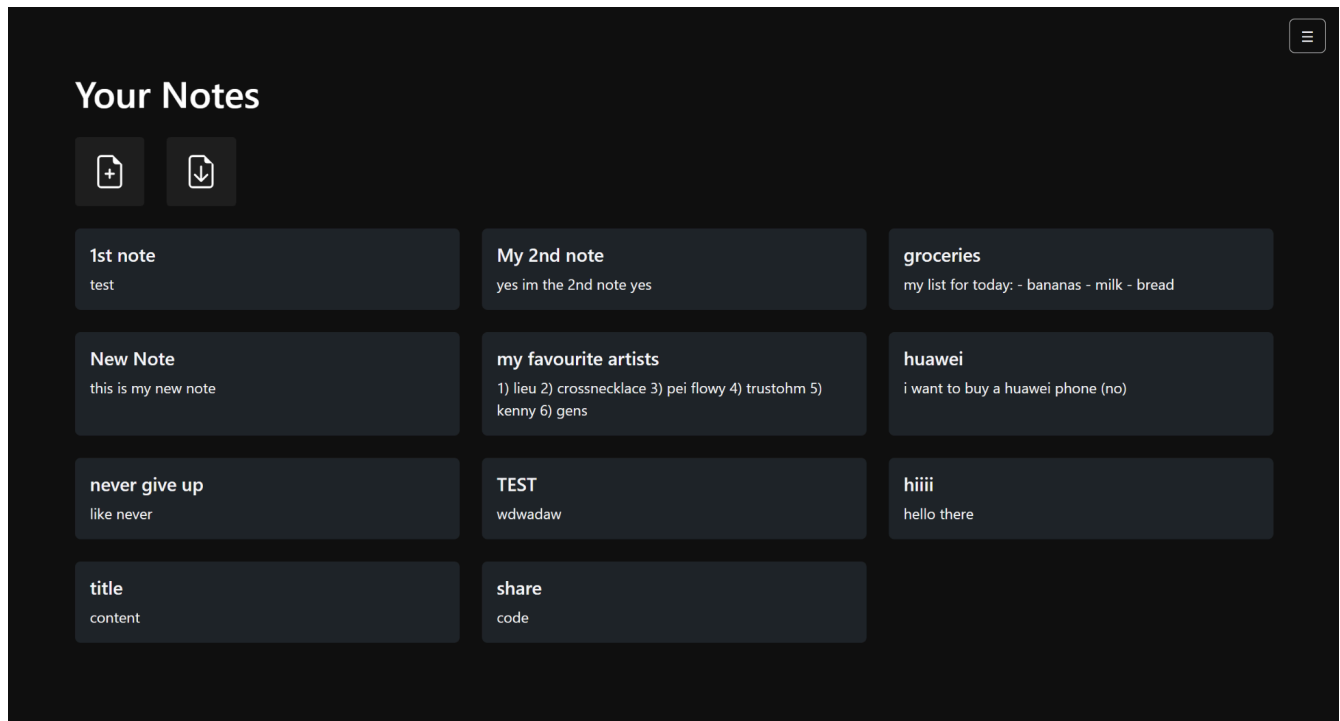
Your Notes

1st note
test

My 2nd note
yes im the 2nd note yes

groceries
my list for today: - bananas - milk - bread

New Note
this is my new note

my favourite artists
1) lieu 2) crossnecklace 3) pei flowy 4) trustohm 5) kenny 6) gens

huawei
i want to buy a huawei phone (no)

never give up
like never

TEST
wdwadaw

hiiii
hello there

title
content

share
code